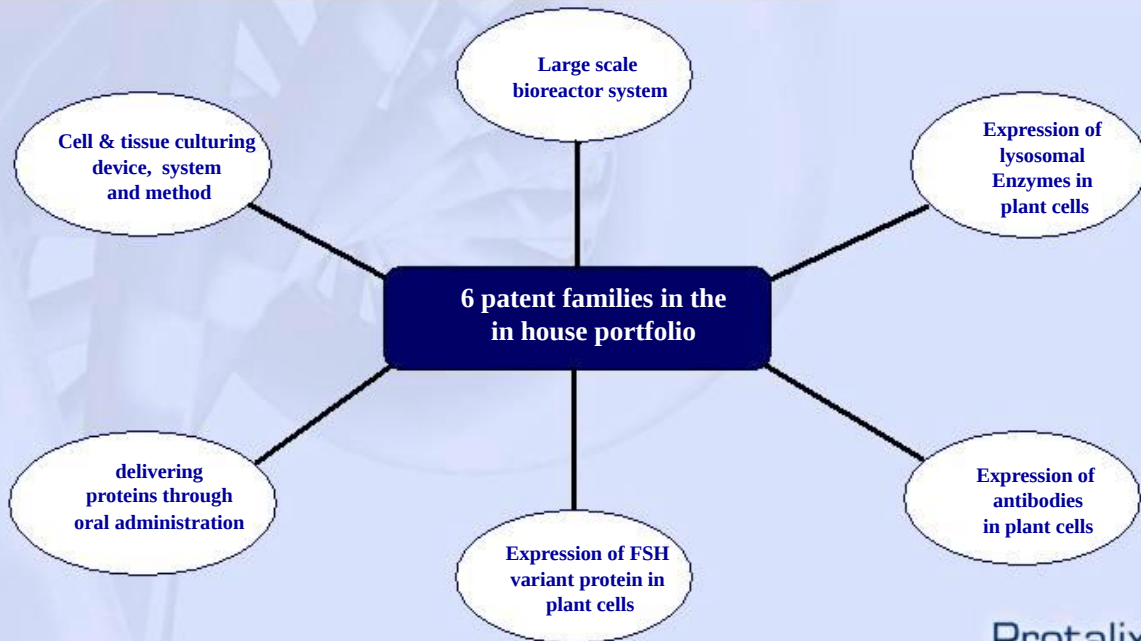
Large scale bioreactor system

Cell & tissue culturing device, system and method

Expression of lysosomal Enzymes in plant cells

6 patent families in the in house portfolio

delivering proteins through oral administration

Expression of antibodies in plant cells

Expression of FSH variant protein in plant cells

Protalix